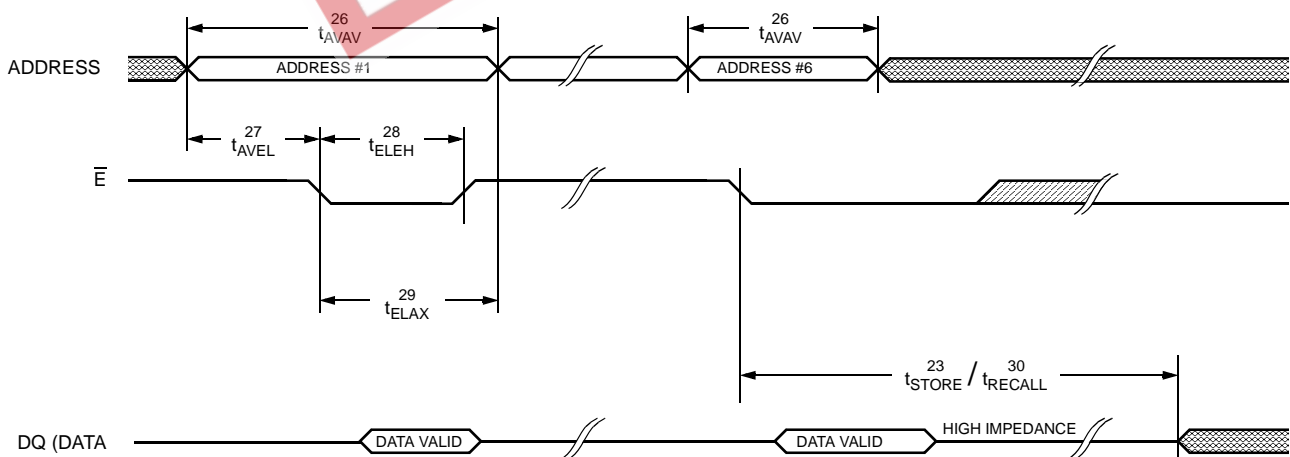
ADDRESS

$t_{AVAV}^{26}$

ADDRESS #1

$t_{AVAV}^{26}$

ADDRESS #6

$t_{AVEL}^{27}$

$t_{ELEH}^{28}$

$\overline{E}$

$t_{ELAX}^{29}$

$t_{STORE}^{23}$ / $t_{RECALL}^{30}$

DQ (DATA

DATA VALID

DATA VALID

HIGH IMPEDANCE